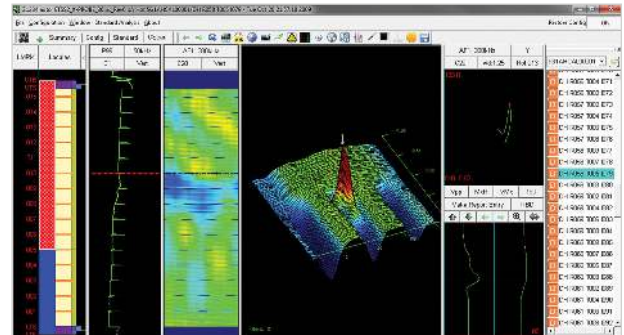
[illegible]

File Configuration Window Standards/Analysis Help

Review Config

Summary Config Standard Views

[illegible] Locator

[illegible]

Vert

ATL 2006 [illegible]

Vert

ATL 2006-lb

Y

Vpp Width Wts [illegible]

Make Report Entry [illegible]

C-1 R057 T003 E71

C-1 R057 T003 E72

C-1 R057 T003 E73

C-1 R057 T003 E74

C-1 R057 T003 E75

C-1 R057 T003 E76

C-1 R058 T003 E77

C-1 R058 T003 E78

C-1 R058 T003 E79

C-1 R058 T003 E80

C-1 R059 T003 E81

C-1 R059 T003 E82

C-1 R060 T003 E83

C-1 R060 T003 E84

C-1 R060 T003 E85

C-1 R060 T003 E86

C-1 R061 T003 E87

C-1 R061 T003 E88

C-1 R061 T003 E89

C-1 R061 T003 E90

C-1 R061 T003 E91

C-1 R061 T003 E92